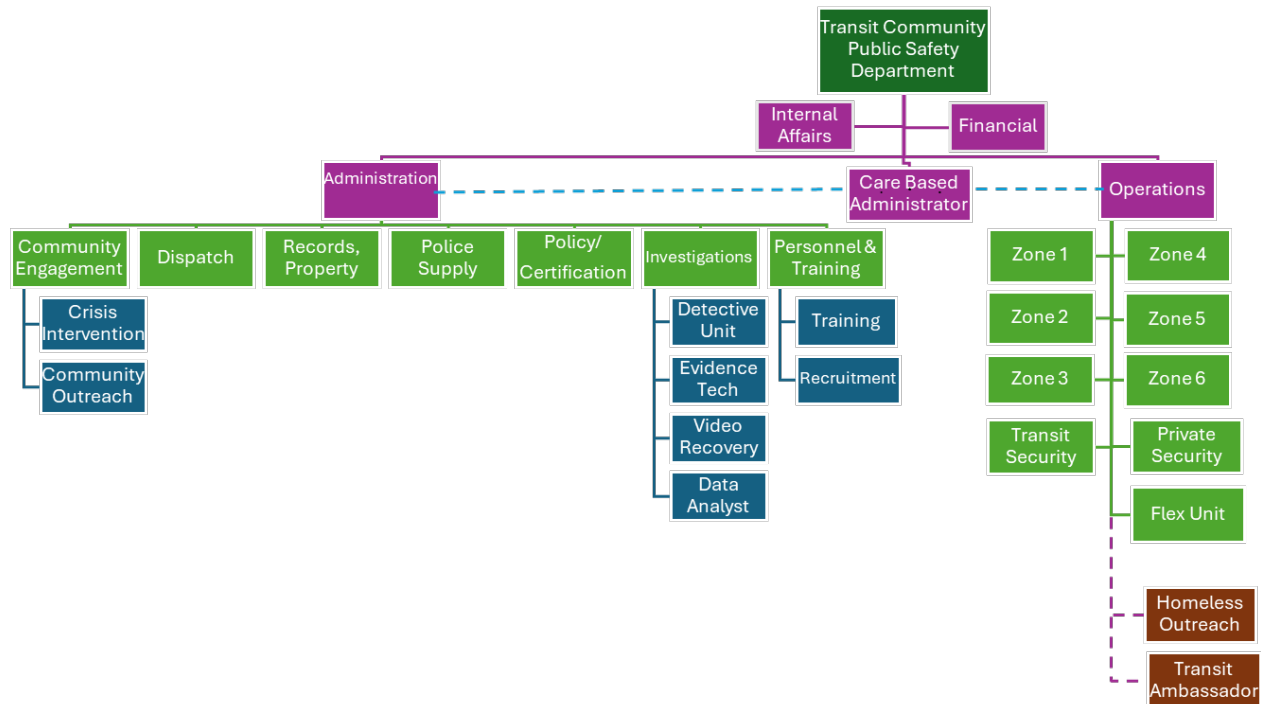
Transit Community Public Safety Department

Internal Affairs

Financial

Administration

Care Based Administrator

Operations

Community Engagement

Crisis Intervention

Community Outreach

Dispatch

Records, Property

Police Supply

Policy/ Certification

Investigations

Detective Unit

Evidence Tech

Video Recovery

Data Analyst

Personnel & Training

Training

Recruitment

Zone 1

Zone 4

Zone 2

Zone 5

Zone 3

Zone 6

Transit Security

Private Security

Flex Unit

Homeless Outreach

Transit Ambassador